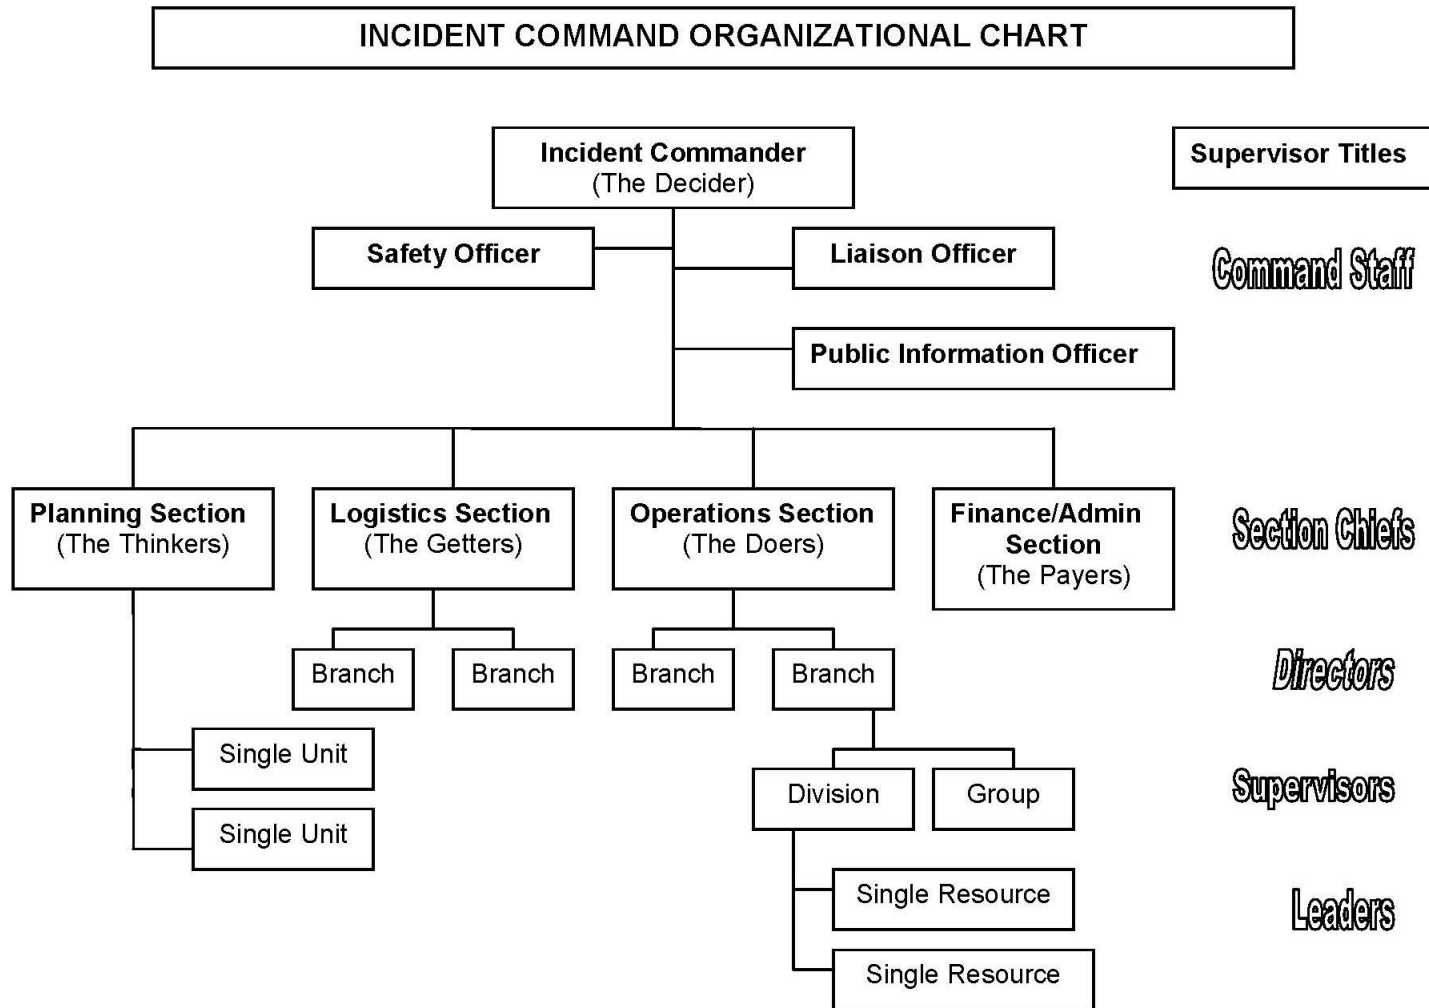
INCIDENT COMMAND ORGANIZATIONAL CHART

Incident Commander
(The Decider)

Supervisor Titles

Safety Officer

Liaison Officer

Command Staff

Public Information Officer

Planning Section
(The Thinkers)

Logistics Section
(The Getters)

Operations Section
(The Doers)

Finance/Admin Section
(The Payers)

Section Chiefs

Branch

Branch

Branch

Branch

Directors

Single Unit

Single Unit

Division

Group

Supervisors

Single Resource

Single Resource

Leaders